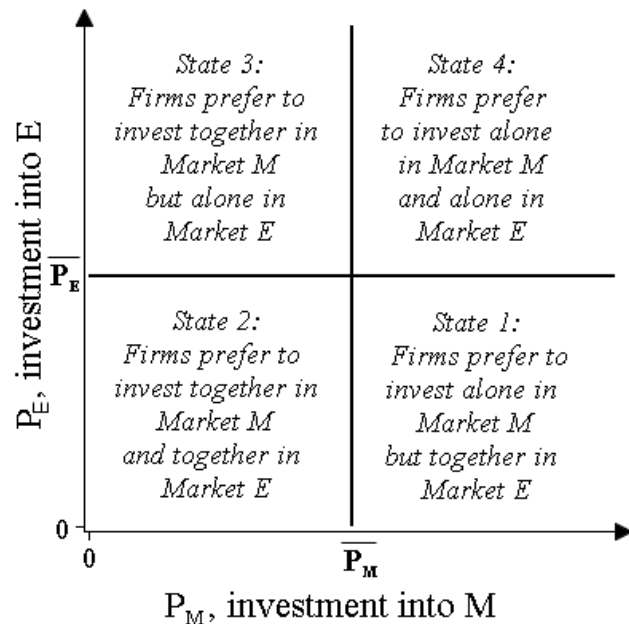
State 3:
Firms prefer to invest together in Market M but alone in Market E

State 4:
Firms prefer to invest alone in Market M and alone in Market E

State 2:
Firms prefer to invest together in Market M and together in Market E

State 1:
Firms prefer to invest alone in Market M but together in Market E

$\overline{P_E}$

$P_E$, investment into E

0

0

$\overline{P_M}$

$P_M$, investment into M